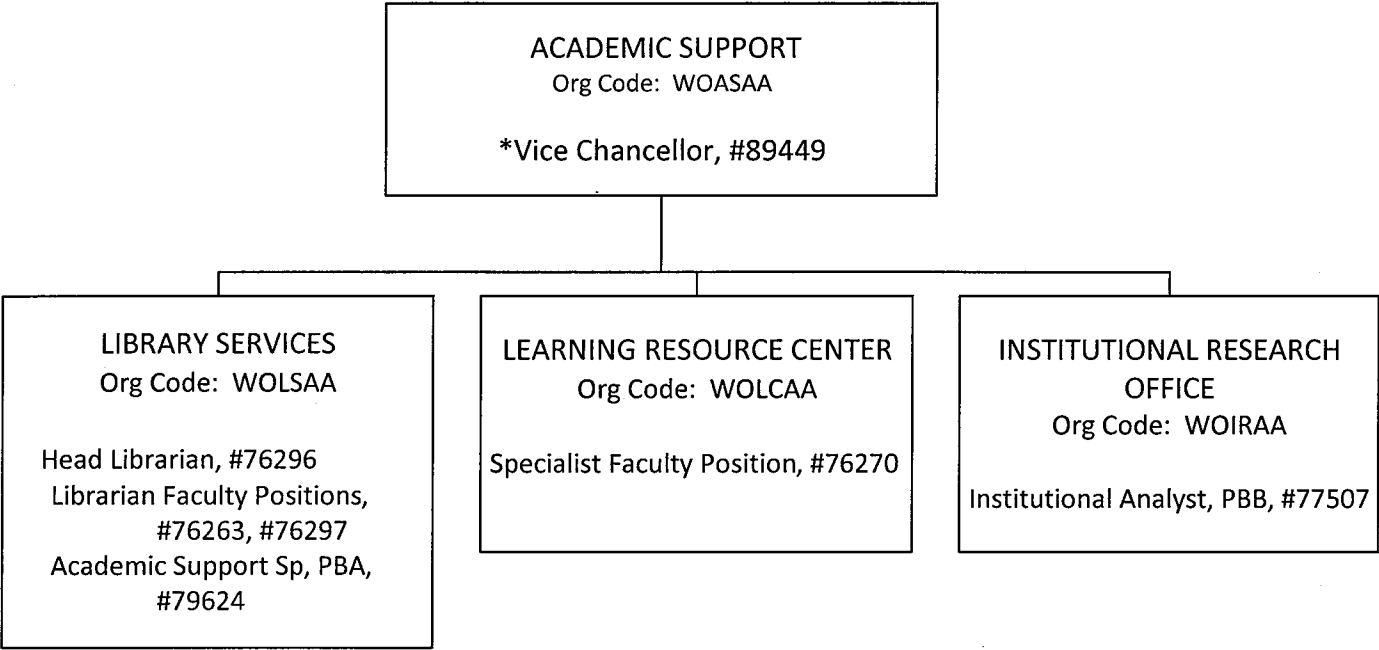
ACADEMIC SUPPORT
Org Code: WOASAA

*Vice Chancellor, #89449

LIBRARY SERVICES
Org Code: WOLSAA

Head Librarian, #76296
Librarian Faculty Positions, #76263, #76297
Academic Support Sp, PBA, #79624

LEARNING RESOURCE CENTER
Org Code: WOLCAA

Specialist Faculty Position, #76270

INSTITUTIONAL RESEARCH OFFICE
Org Code: WOIRAA

Institutional Analyst, PBB, #77507